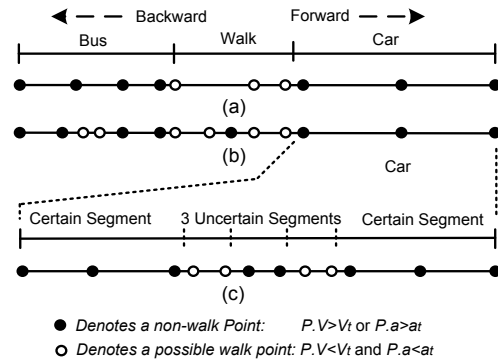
Backward

Forward

Bus

Walk

Car

(a)

(b)

Car

Certain Segment

3 Uncertain Segments

Certain Segment

(c)

● Denotes a non-walk Point: $P.V>V_t$ or $P.a>a_t$

○ Denotes a possible walk point: $P.V<V_t$ and $P.a<a_t$